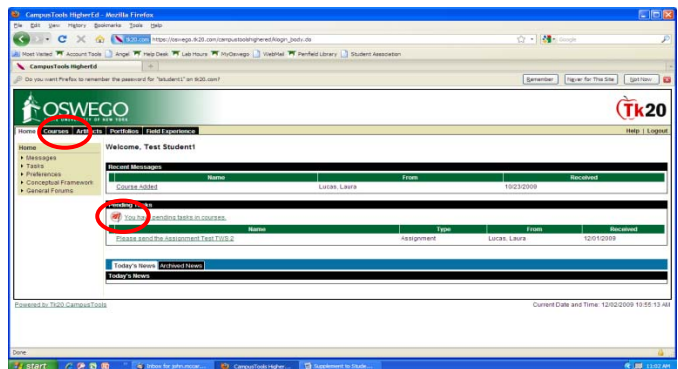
CampusTools HigherEd - Mozilla Firefox

File Edit View History Bookmarks Tools Help

tk20.com https://oswego.tk20.com/campustoolshighered/login_body.do

Google

Most Visited Account Tools Angel Help Desk Lab Hours MyOswego WebMail Penfield Library Student Association

CampusTools HigherEd

Do you want Firefox to remember the password for "tstudent1" on tk20.com?

Remember Never for This Site Not Now

OSWEGO
STATE UNIVERSITY OF NEW YORK

Tk20

Home Courses Artifacts Portfolios Field Experience

Help | Logout

Home
Messages
Tasks
Preferences
Conceptual Framework
General Forums

Welcome, Test Student1

Recent Messages

| Name | From | Received |
|---|---|---|
| Course Added | Lucas, Laura | 10/23/2009 |

Pending Tasks

You have pending tasks in courses.

| Name | Type | From | Received |
|---|---|---|---|
| Please send the Assignment Test TWS 2 | Assignment | Lucas, Laura | 12/01/2009 |

Today's News Archived News

Today's News

Powered by Tk20 CampusTools

Current Date and Time: 12/02/2009 10:55:13 AM

Done

start Inbox for john.mccor... CampusTools Higher... Supplement to Stude... 11:02 AM